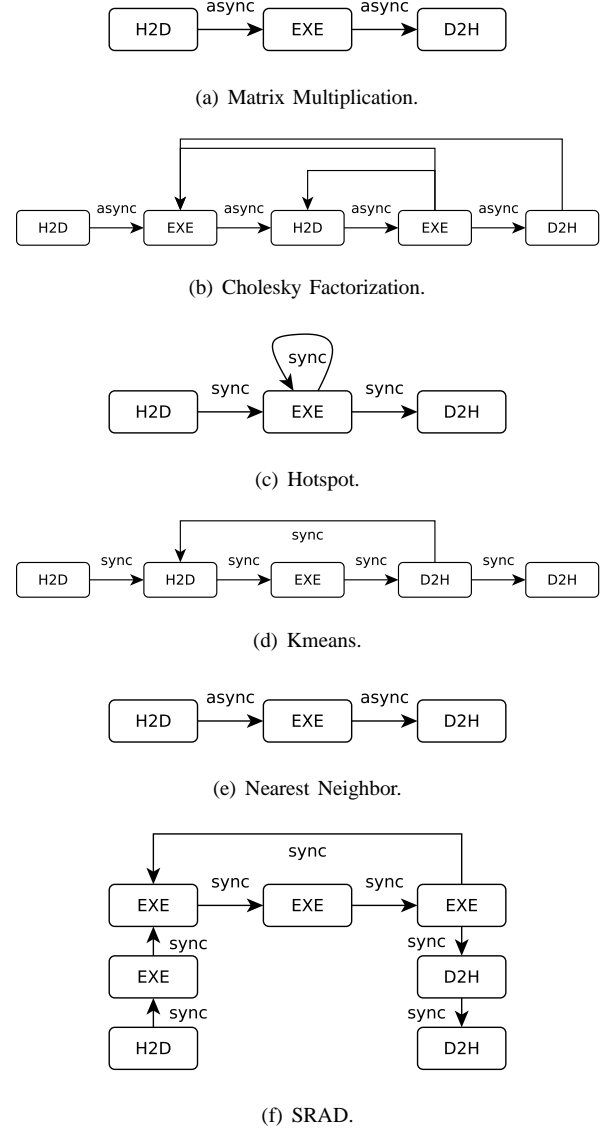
H2D async EXE async D2H

(a) Matrix Multiplication.

H2D async EXE async H2D async EXE async D2H

(b) Cholesky Factorization.

sync

H2D sync EXE sync D2H

(c) Hotspot.

sync

H2D sync H2D sync EXE sync D2H sync D2H

(d) Kmeans.

H2D async EXE async D2H

(e) Nearest Neighbor.

sync

EXE sync EXE sync EXE

sync sync

EXE D2H

sync sync

H2D D2H

(f) SRAD.